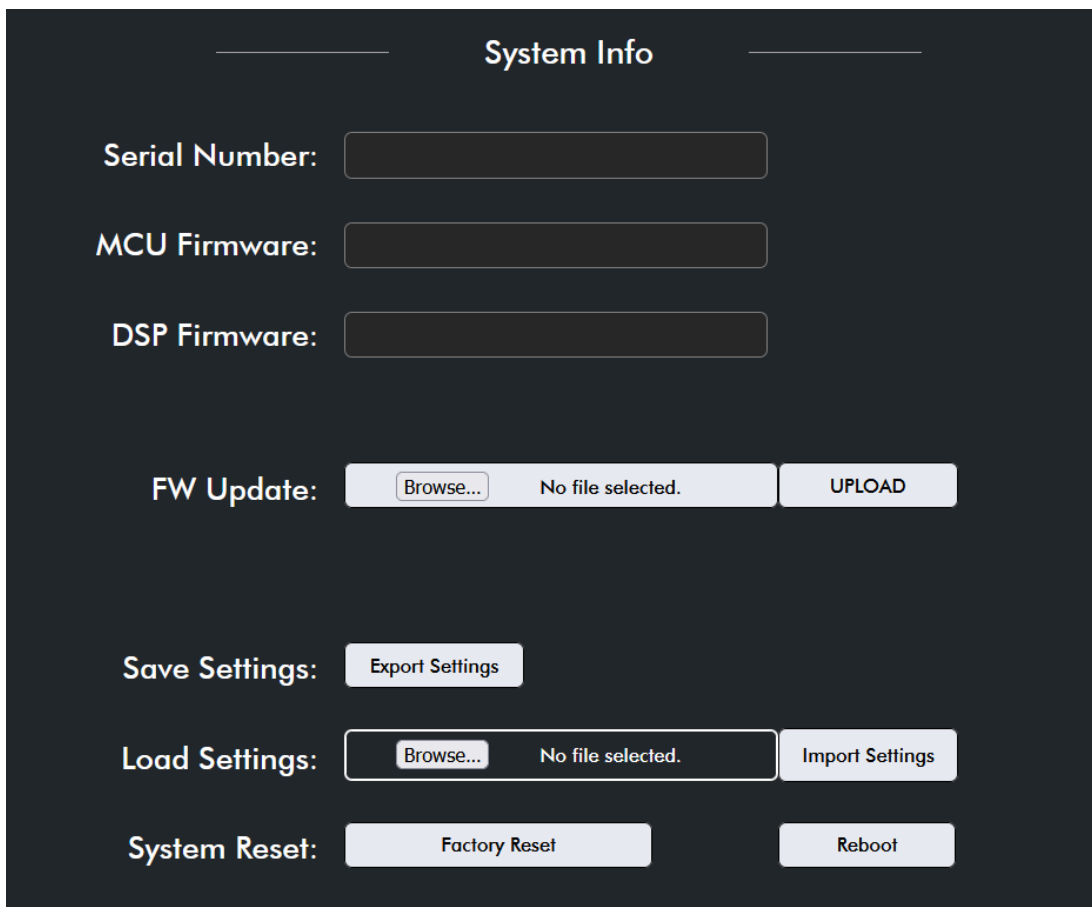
System Info

Serial Number:

MCU Firmware:

DSP Firmware:

FW Update: Browse... No file selected. UPLOAD

Save Settings: Export Settings

Load Settings: Browse... No file selected. Import Settings

System Reset: Factory Reset Reboot